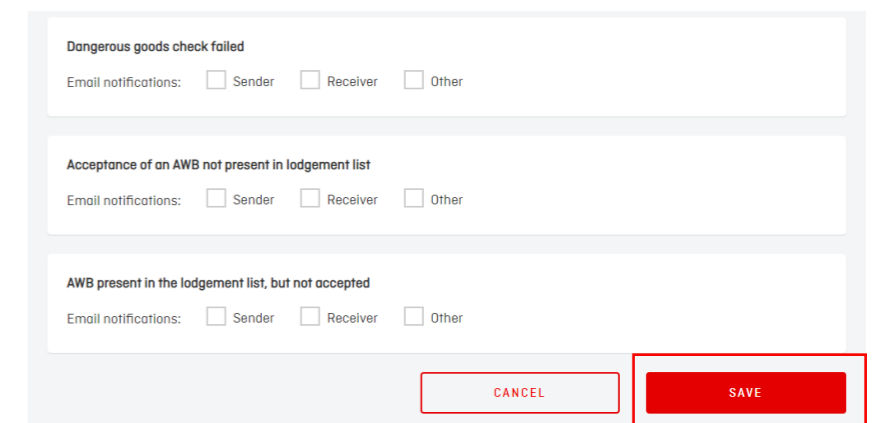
Dangerous goods check failed

Email notifications: Sender Receiver Other

Acceptance of an AWB not present in lodgement list

Email notifications: Sender Receiver Other

AWB present in the lodgement list, but not accepted

Email notifications: Sender Receiver Other

CANCEL

SAVE